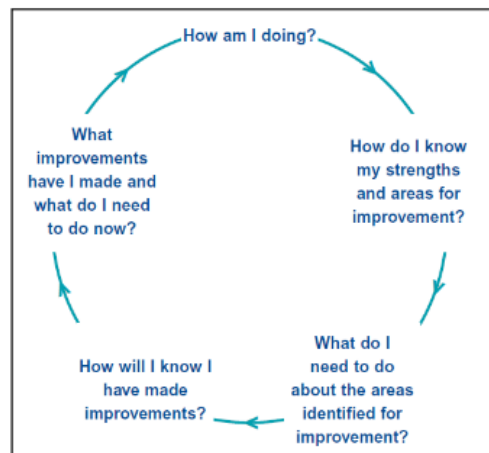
How am I doing?

How do I know my strengths and areas for improvement?

What do I need to do about the areas identified for improvement?

How will I know I have made improvements?

What improvements have I made and what do I need to do now?